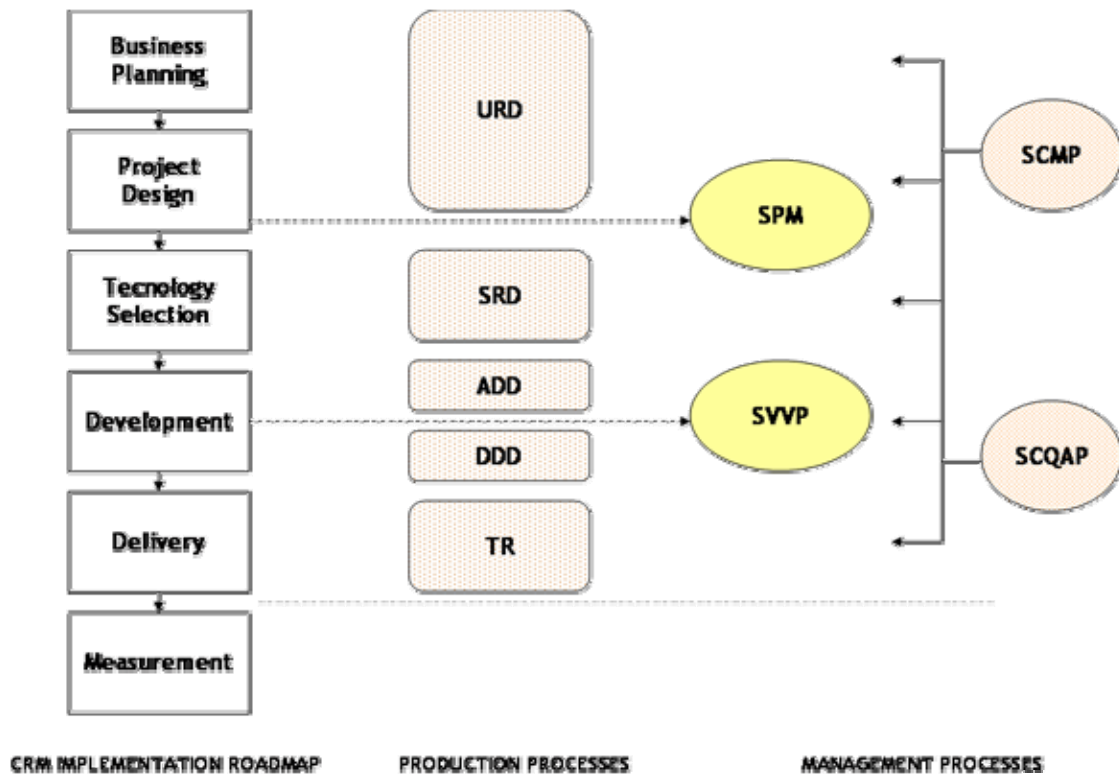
Business Planning

Project Design

Tecnology Selection

Development

Delivery

Measurement

URD

SRD

ADD

DDD

TR

SPM

SVVP

SCMP

SCQAP

CRM IMPLEMENTATION ROADMAP

PRODUCTION PROCESSES

MANAGEMENT PROCESSES